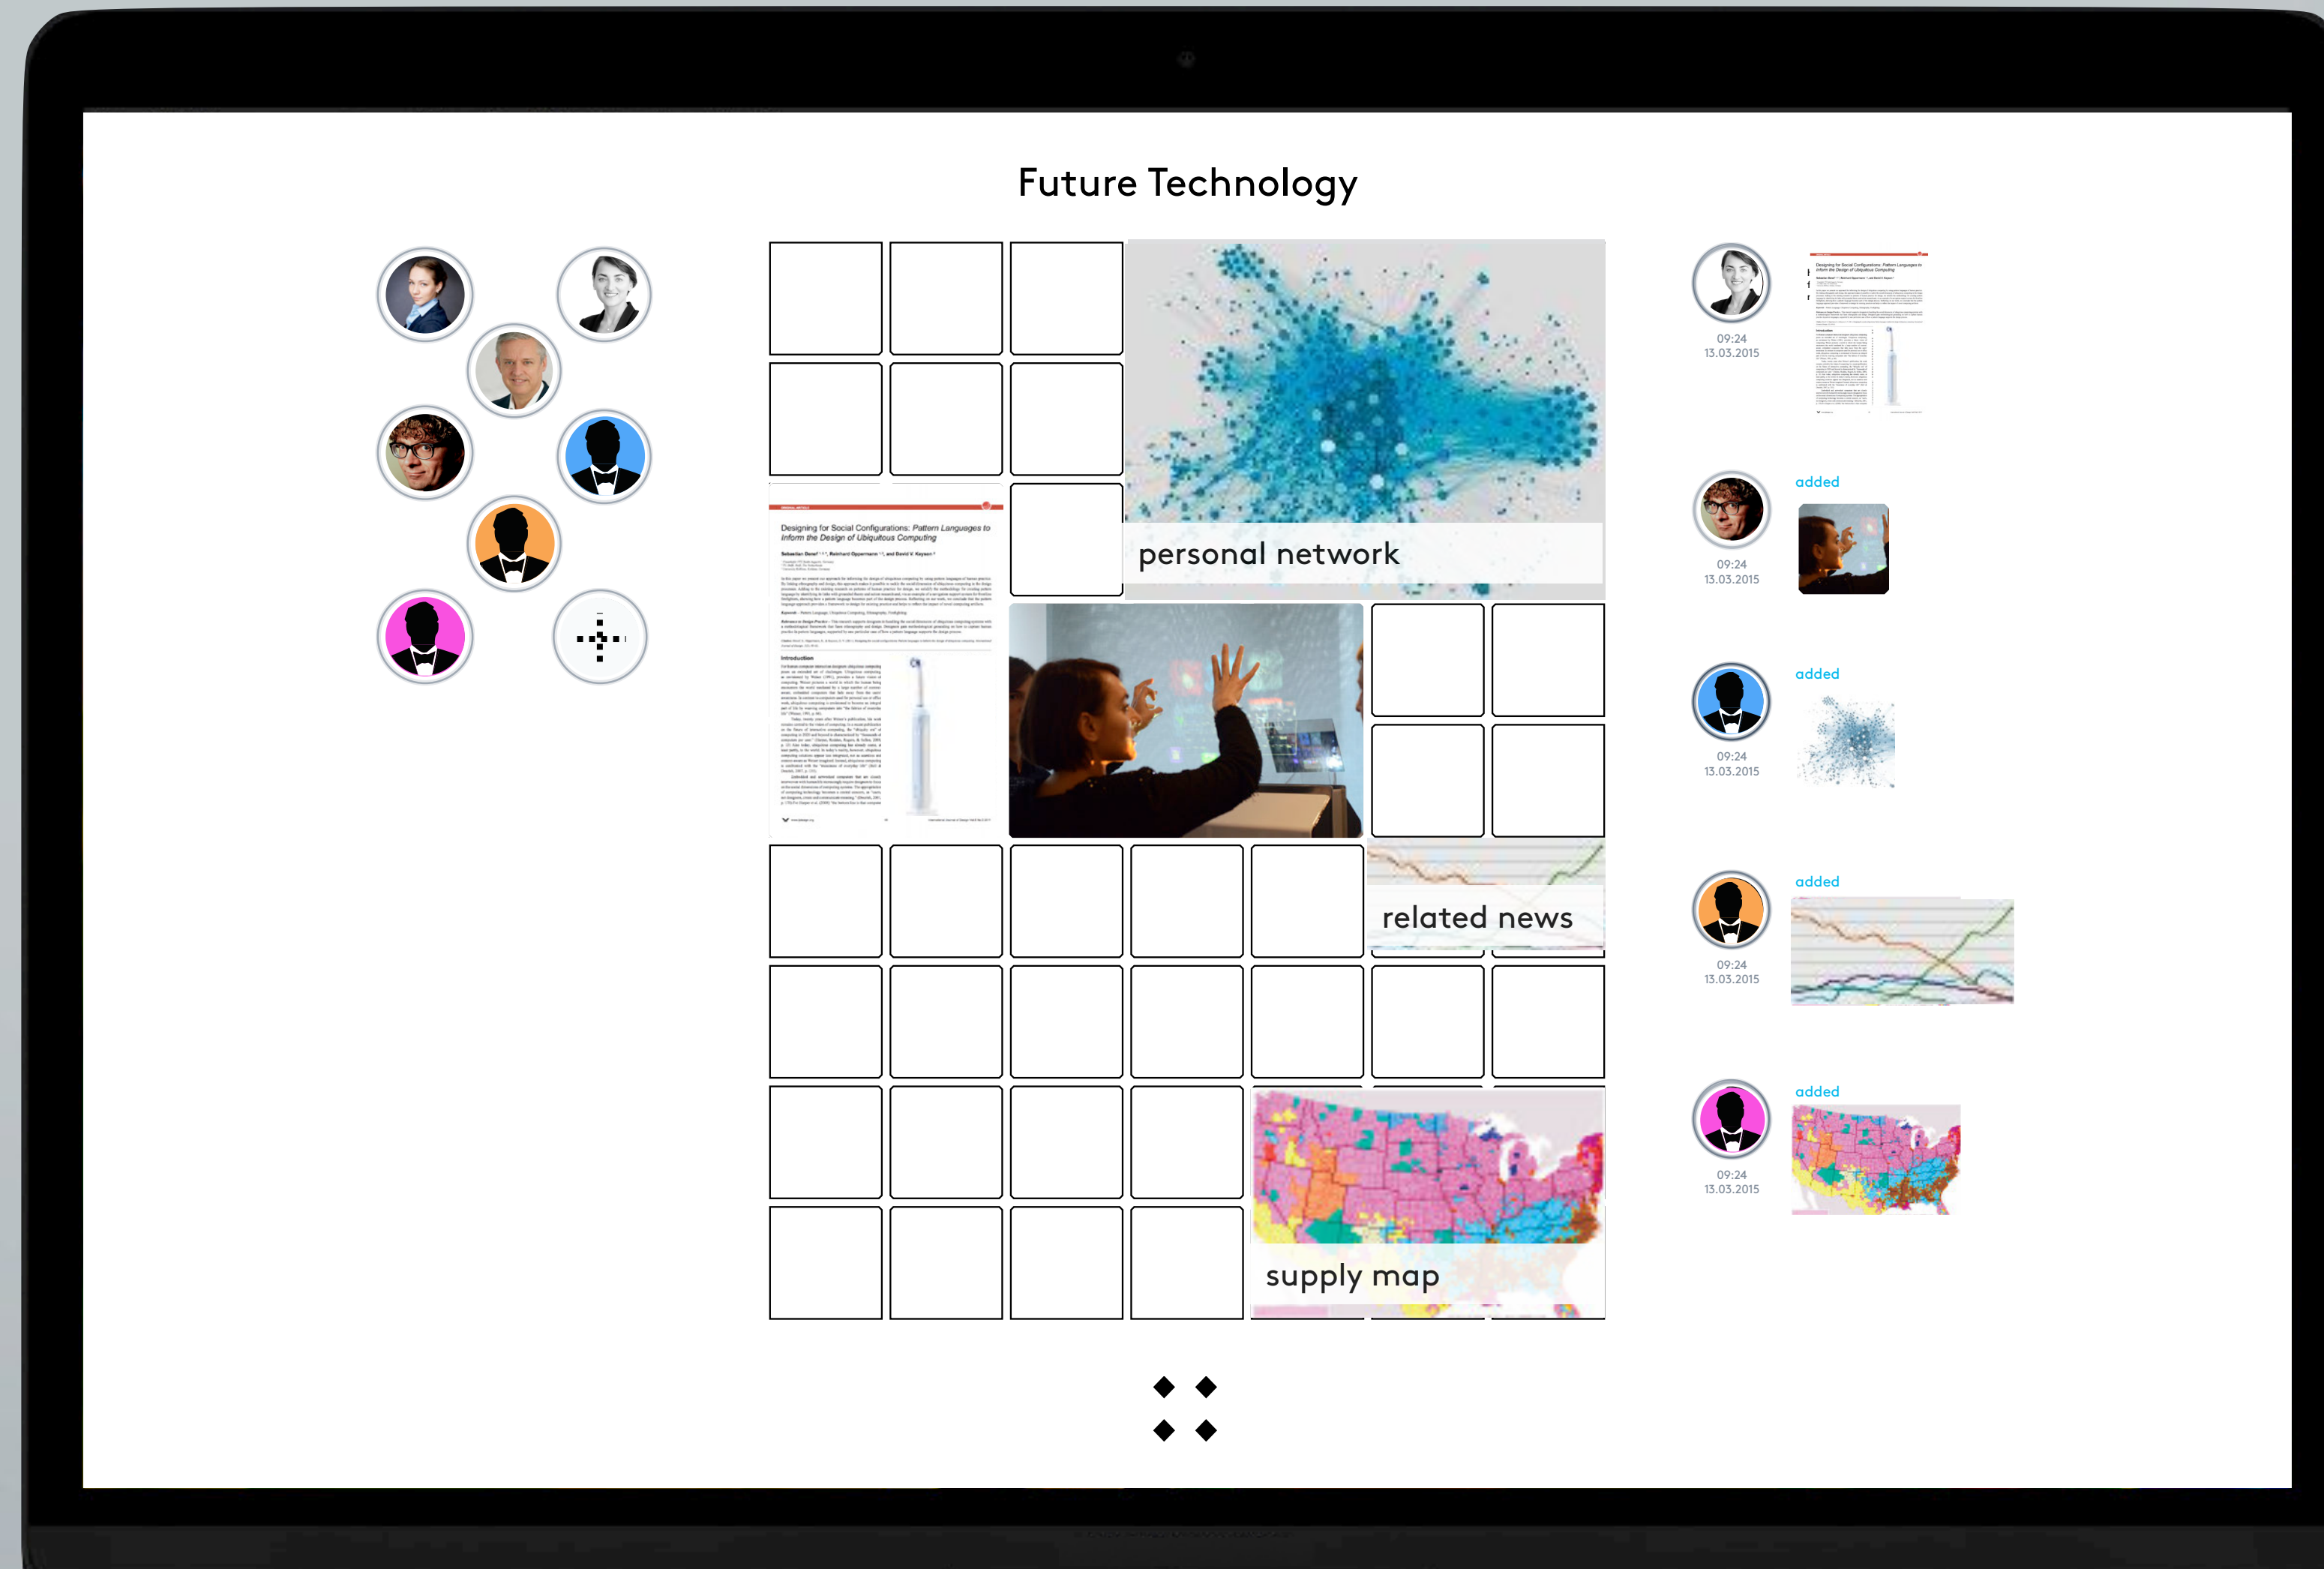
Future Technology

Designing for Social Configurations: Pattern Languages to Inform the Design of Ubiquitous Computing

personal network

related news

supply map

09:24
13.03.2015

added
09:24
13.03.2015

added
09:24
13.03.2015

added
09:24
13.03.2015

added
09:24
13.03.2015